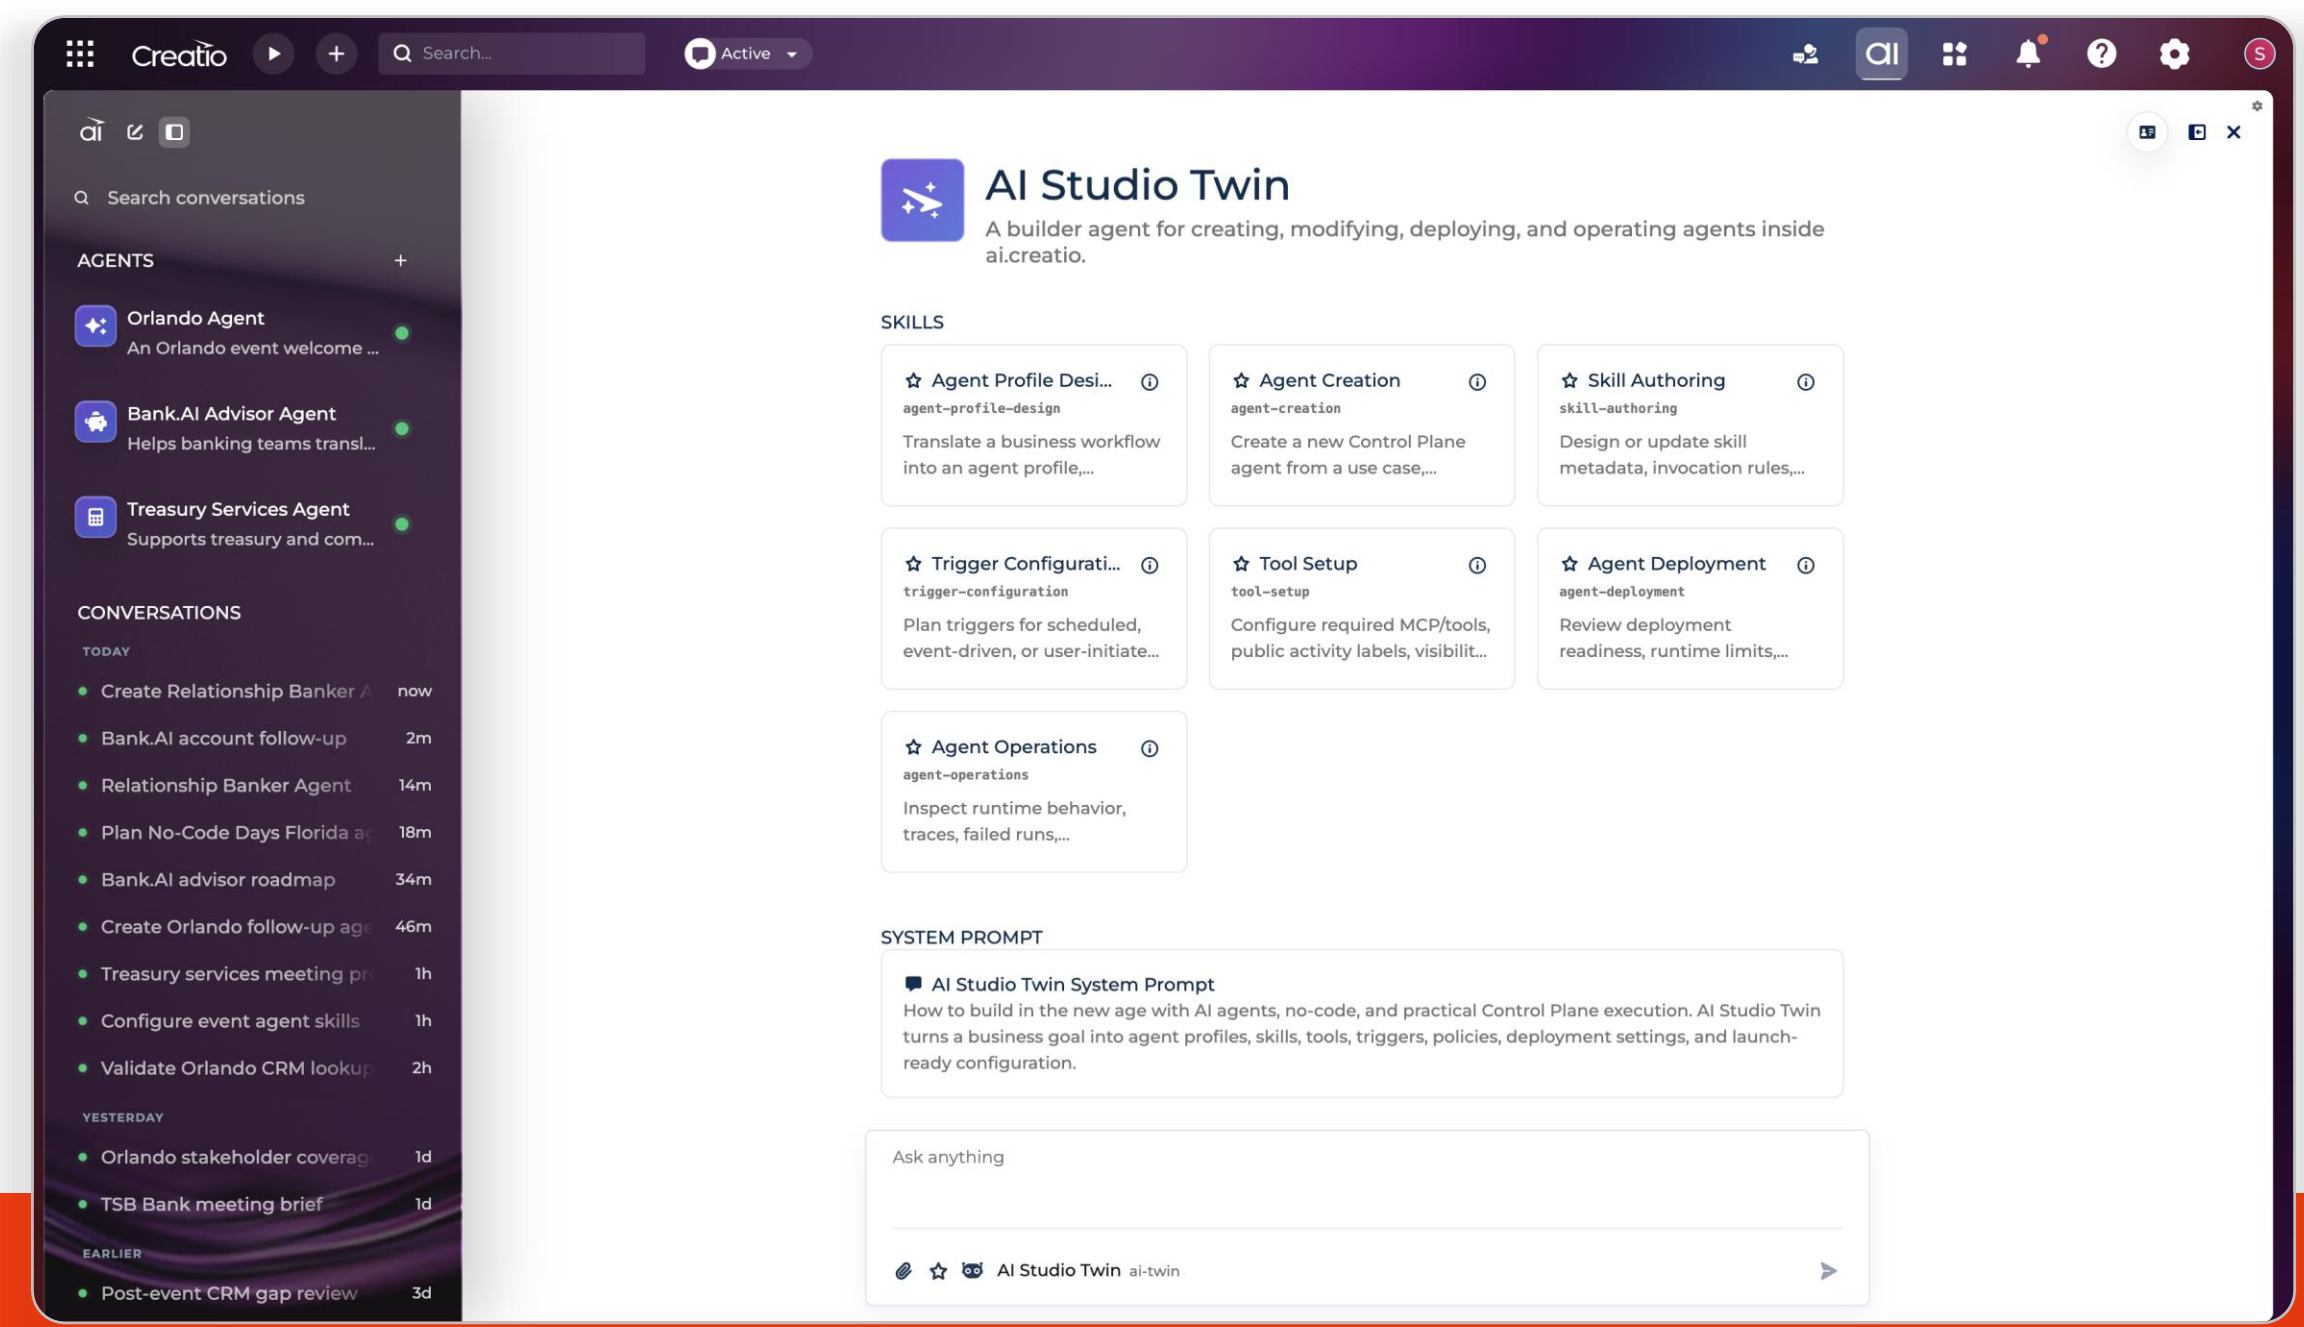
Creatio
Search...
Active

ai

Search conversations

AGENTS +

Orlando Agent
An Orlando event welcome ...

Bank.AI Advisor Agent
Helps banking teams transl...

Treasury Services Agent
Supports treasury and com...

CONVERSATIONS

TODAY

Create Relationship Banker A now
Bank.AI account follow-up 2m
Relationship Banker Agent 14m
Plan No-Code Days Florida a 18m
Bank.AI advisor roadmap 34m
Create Orlando follow-up age 46m
Treasury services meeting pr 1h
Configure event agent skills 1h
Validate Orlando CRM lookup 2h

YESTERDAY

Orlando stakeholder coverag 1d
TSB Bank meeting brief 1d

EARLIER

Post-event CRM gap review 3d

AI Studio Twin
A builder agent for creating, modifying, deploying, and operating agents inside ai.creatio.

SKILLS

Agent Profile Desi...
agent-profile-design
Translate a business workflow into an agent profile,...

Agent Creation
agent-creation
Create a new Control Plane agent from a use case,...

Skill Authoring
skill-authoring
Design or update skill metadata, invocation rules,...

Trigger Configurati...
trigger-configuration
Plan triggers for scheduled, event-driven, or user-initiate...

Tool Setup
tool-setup
Configure required MCP/tools, public activity labels, visibilit...

Agent Deployment
agent-deployment
Review deployment readiness, runtime limits,...

Agent Operations
agent-operations
Inspect runtime behavior, traces, failed runs,...

SYSTEM PROMPT

AI Studio Twin System Prompt
How to build in the new age with AI agents, no-code, and practical Control Plane execution. AI Studio Twin turns a business goal into agent profiles, skills, tools, triggers, policies, deployment settings, and launch-ready configuration.

Ask anything

AI Studio Twin ai-twin